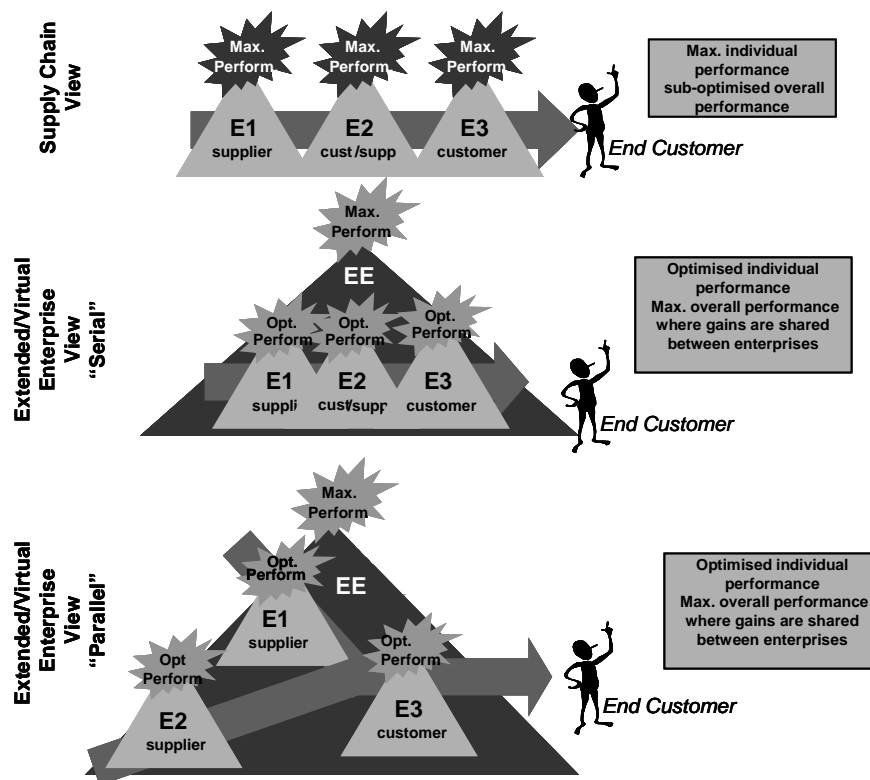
Supply Chain View

Max. Perform

Max. Perform

Max. Perform

E1 supplier

E2 cust/supp

E3 customer

End Customer

Max. individual performance sub-optimised overall performance

Extended/Virtual Enterprise View "Serial"

Max. Perform

EE

Opt. Perform

Opt. Perform

Opt. Perform

E1 suppli

E2 cust/supp

E3 customer

End Customer

Optimised individual performance Max. overall performance where gains are shared between enterprises

Extended/Virtual Enterprise View "Parallel"

Max. Perform

Opt. Perform

EE

E1 supplier

Opt. Perform

Opt Perform

E2 supplier

E3 customer

End Customer

Optimised individual performance Max. overall performance where gains are shared between enterprises